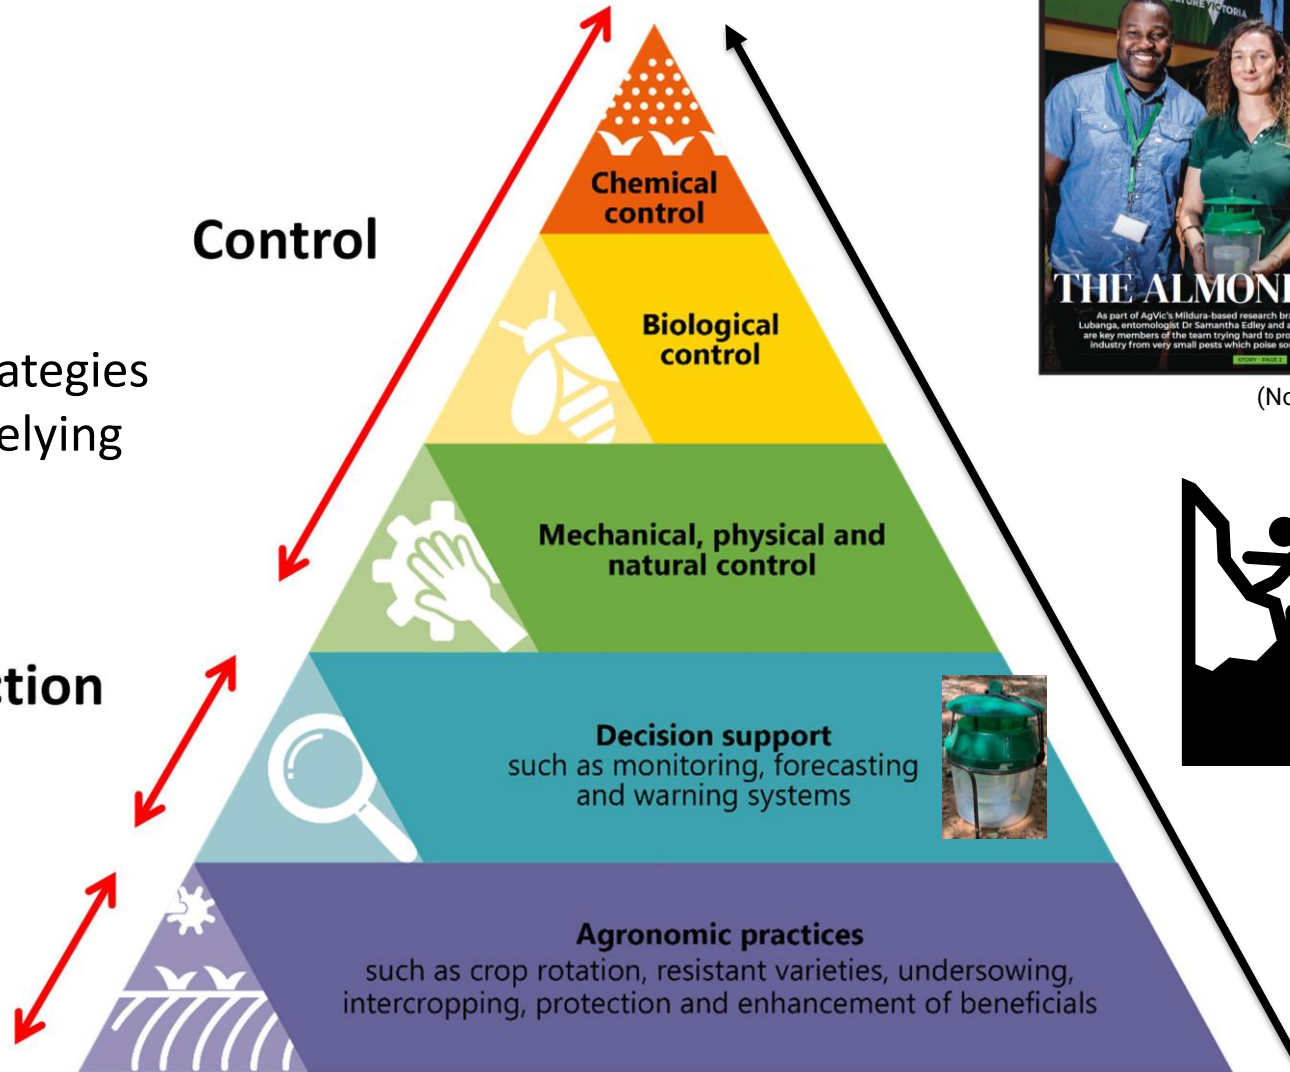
Control

ategies
elying

tion

Chemical control

Biological control

Mechanical, physical and natural control

Decision support
such as monitoring, forecasting and warning systems

Agronomic practices
such as crop rotation, resistant varieties, undersowing, intercropping, protection and enhancement of beneficials

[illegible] VICTORIA

THE ALMONI

As part of AgVic's Mildura-based research br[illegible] Lubanga, entomologist Dr Samantha Edley and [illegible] are key members of the team trying hard to pro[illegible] industry from very small pests which poise so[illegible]

STORY - PAGE 2

(No